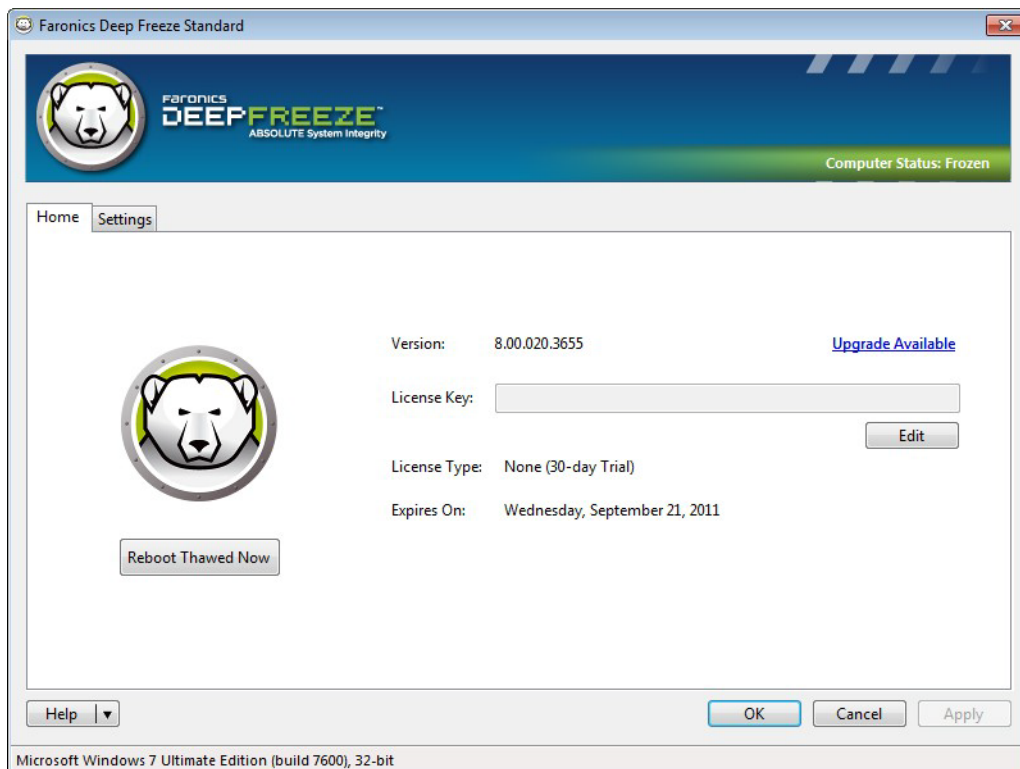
Faronics Deep Freeze Standard

Faronics
DEEPFREEZE™
ABSOLUTE System Integrity

Computer Status: Frozen

Home
Settings

Version: 8.00.020.3655
Upgrade Available

License Key:

Edit

License Type: None (30-day Trial)

Expires On: Wednesday, September 21, 2011

Reboot Thawed Now

Help ▾

OK
Cancel
Apply

Microsoft Windows 7 Ultimate Edition (build 7600), 32-bit